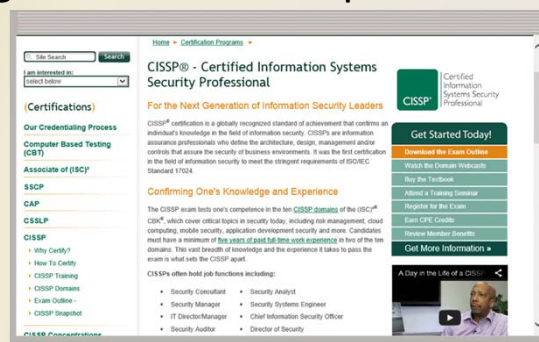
Site Search
Search
I am interested in:
select below

(Certifications)

Our Credentialing Process

Computer Based Testing (CBT)

Associate of (ISC)²

SSCP

CAP

CSSLP

CISSP

Why Certify?
How To Certify
CISSP Training
CISSP Domains
Exam Outline
CISSP Snapshot

CISSP Concentrations

Home ► Certification Programs ►

CISSP® - Certified Information Systems Security Professional

For the Next Generation of Information Security Leaders

CISSP® certification is a globally recognized standard of achievement that confirms an individual's knowledge in the field of information security. CISSPs are information assurance professionals who define the architecture, design, management and/or controls that assure the security of business environments. It was the first certification in the field of information security to meet the stringent requirements of ISO/IEC Standard 17024.

Confirming One's Knowledge and Experience

The CISSP exam tests one's competence in the ten CISSP domains of the (ISC)® CBK®, which cover critical topics in security today, including risk management, cloud computing, mobile security, application development security and more. Candidates must have a minimum of five years of past full-time work experience in two of the ten domains. This vast breadth of knowledge and the experience it takes to pass the exam is what sets the CISSP apart.

CISSPs often hold job functions including:

Security Consultant
Security Manager
IT Director/Manager
Security Auditor
Security Analyst
Security Systems Engineer
Chief Information Security Officer
Director of Security

CISSP
Certified Information Systems Security Professional

Get Started Today!
Download the Exam Outline
Watch the Domain Webcasts
Buy the Textbook
Attend a Training Seminar
Register for the Exam
Earn CPE Credits
Review Member Benefits
Get More Information »

A Day in the Life of a CISSP